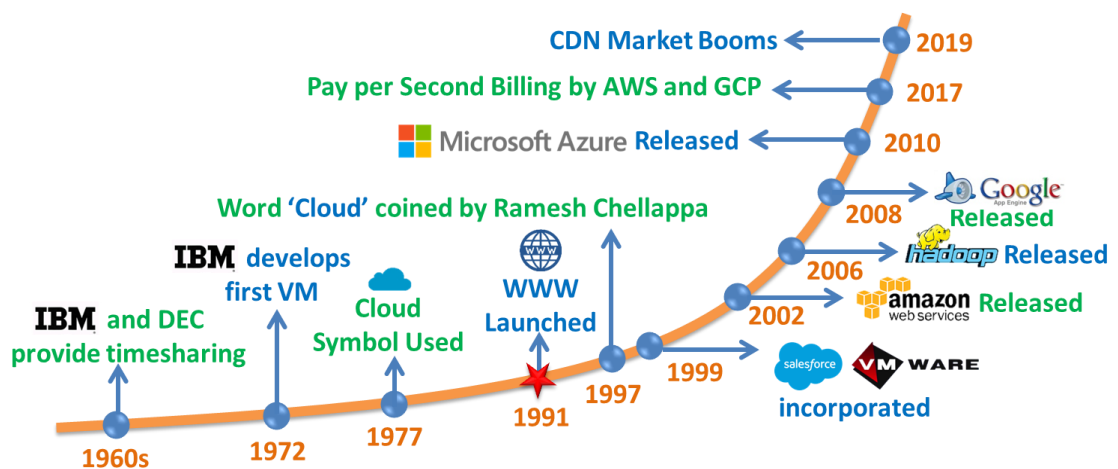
CDN Market Booms 2019

Pay per Second Billing by AWS and GCP 2017

Microsoft Azure Released 2010

Google App Engine Released 2008

Word 'Cloud' coined by Ramesh Chellappa

hadoop Released 2006

IBM develops first VM

Cloud Symbol Used

WWW Launched

amazon web services Released 2002

IBM and DEC provide timesharing

1999

salesforce VMWARE incorporated

1997

1991

1960s

1972

1977